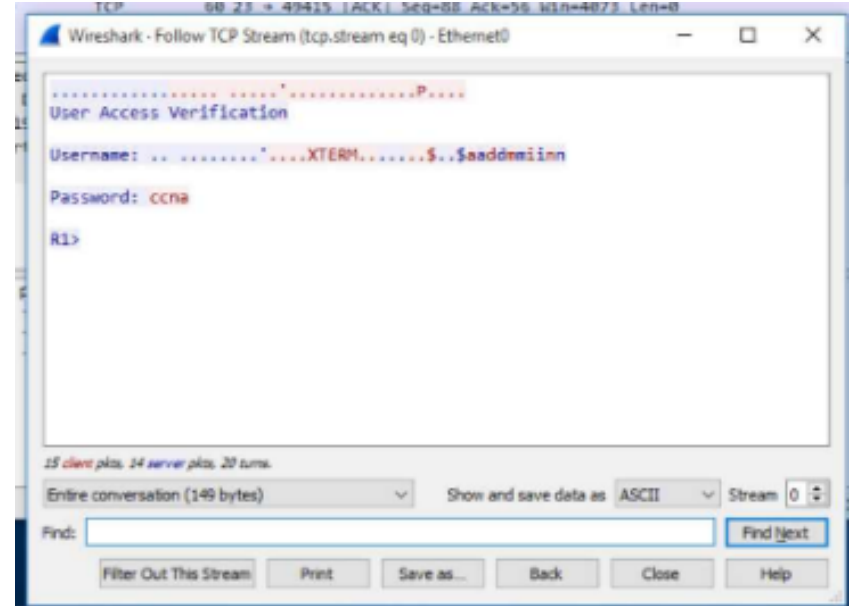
TCP 60 23 → 49415 [ACK] Seq=88 Ack=56 Win=4073 Len=0

Wireshark - Follow TCP Stream (tcp.stream eq 0) - Ethernet0

...................... .....'..............P....
User Access Verification

Username: .. .........'....XTERM.......$..$aaddmmiinn

Password: ccna

R1>

15 client pkts, 14 server pkts, 20 turns.

Entire conversation (149 bytes)

Show and save data as ASCII

Stream 0

Find:

Find Next

Filter Out This Stream

Print

Save as...

Back

Close

Help